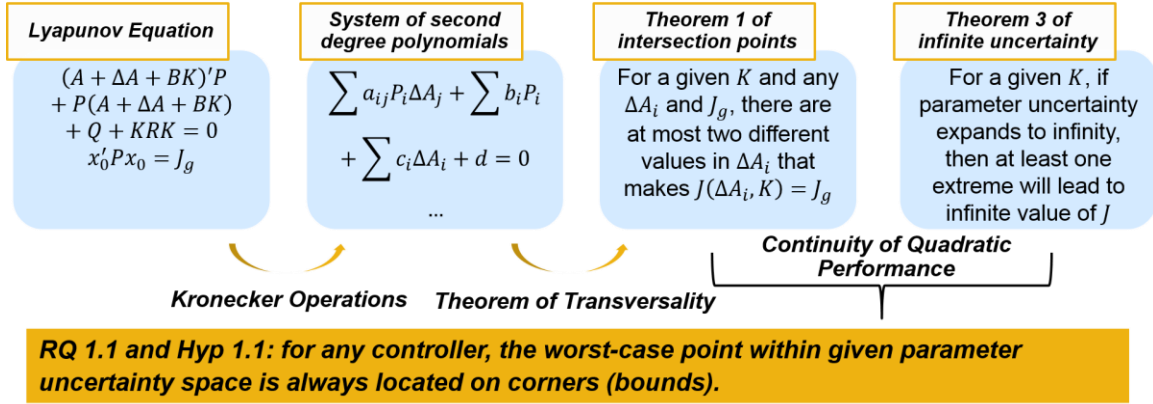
Lyapunov Equation

$(A + \Delta A + BK)'P$
$+ P(A + \Delta A + BK)$
$+ Q + KRK = 0$
$x_0'Px_0 = J_g$

System of second degree polynomials

$\sum a_{ij}P_i\Delta A_j + \sum b_iP_i$
$+ \sum c_i\Delta A_i + d = 0$
...

Theorem 1 of intersection points

For a given $K$ and any $\Delta A_i$ and $J_g$, there are at most two different values in $\Delta A_i$ that makes $J(\Delta A_i, K) = J_g$

Theorem 3 of infinite uncertainty

For a given $K$, if parameter uncertainty expands to infinity, then at least one extreme will lead to infinite value of $J$

Continuity of Quadratic Performance

Kronecker Operations

Theorem of Transversality

RQ 1.1 and Hyp 1.1: for any controller, the worst-case point within given parameter uncertainty space is always located on corners (bounds).